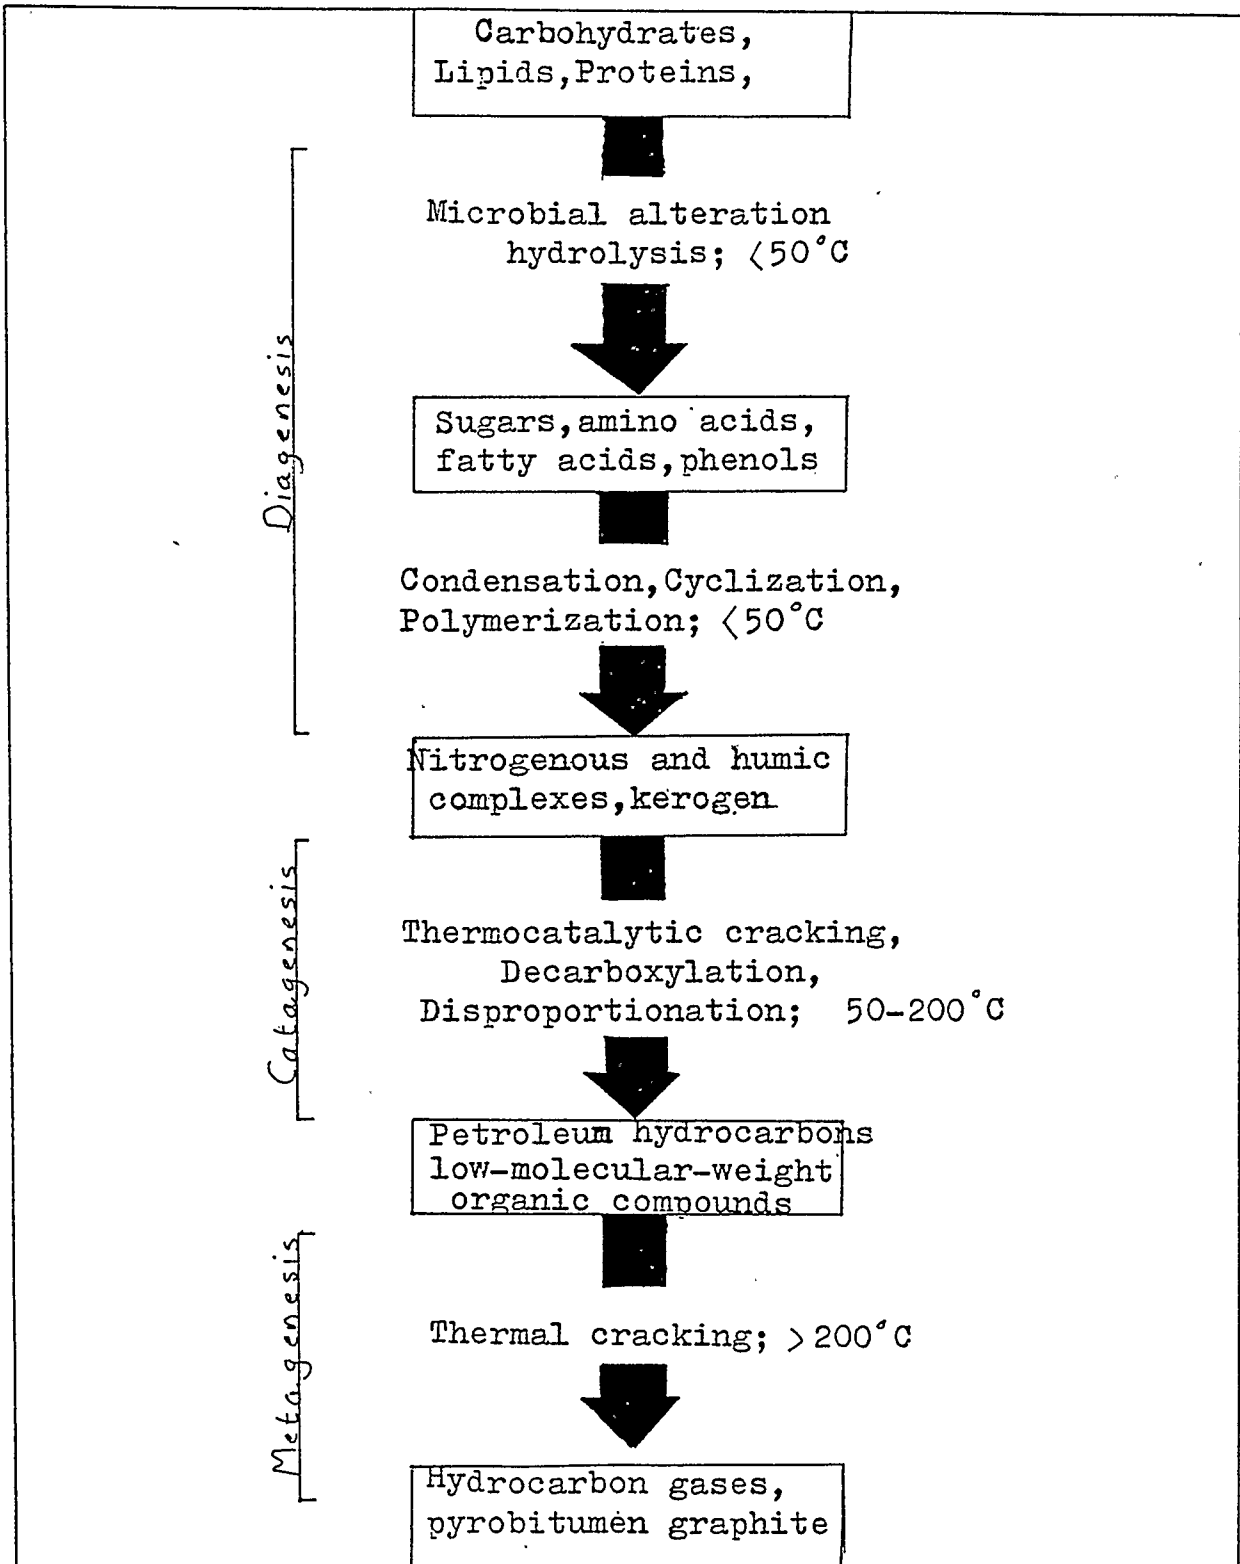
Carbohydrates, Lipids, Proteins,

Diagenesis

Microbial alteration hydrolysis; $<50^{\circ}C$

Sugars, amino acids, fatty acids, phenols

Condensation, Cyclization, Polymerization; $<50^{\circ}C$

Nitrogenous and humic complexes, kerogen

Catagenesis

Thermocatalytic cracking, Decarboxylation, Disproportionation; 50-200°C

Petroleum hydrocarbons low-molecular-weight organic compounds

Metagenesis

Thermal cracking; $>200^{\circ}C$

Hydrocarbon gases, pyrobitumen graphite